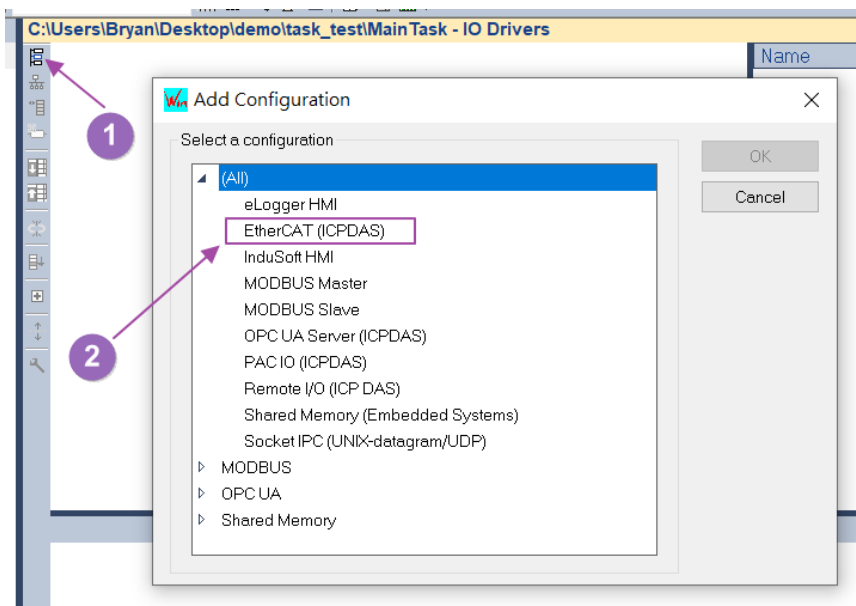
C:\Users\Bryan\Desktop\demo\task_test\MainTask - IO Drivers

Name

1

Win Add Configuration

×

Select a configuration

OK

Cancel

(All)
eLogger HMI
EtherCAT (ICPDAS)
InduSoft HMI
MODBUS Master
MODBUS Slave
OPC UA Server (ICPDAS)
PAC IO (ICPDAS)
Remote I/O (ICP DAS)
Shared Memory (Embedded Systems)
Socket IPC (UNIX-datagram/UDP)
MODBUS
OPC UA
Shared Memory

2